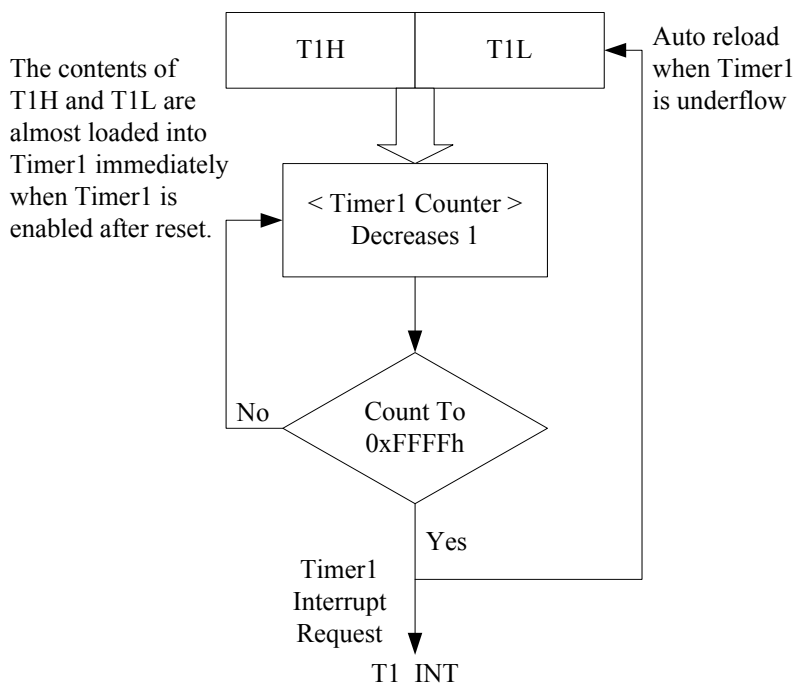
T1H

T1L

Auto reload when Timer1 is underflow

The contents of T1H and T1L are almost loaded into Timer1 immediately when Timer1 is enabled after reset.

< Timer1 Counter > Decreases 1

No

Count To 0xFFFFh

Yes

Timer1 Interrupt Request

T1 INT